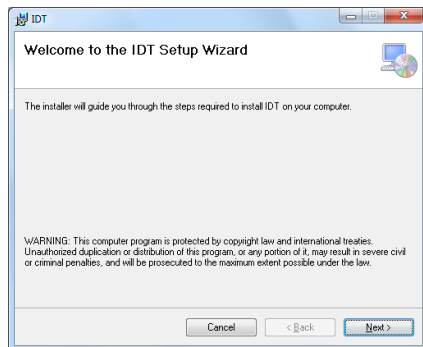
IDT

Welcome to the IDT Setup Wizard

The installer will guide you through the steps required to install IDT on your computer.

WARNING: This computer program is protected by copyright law and international treaties. Unauthorized duplication or distribution of this program, or any portion of it, may result in severe civil or criminal penalties, and will be prosecuted to the maximum extent possible under the law.

Cancel
< Back
Next >